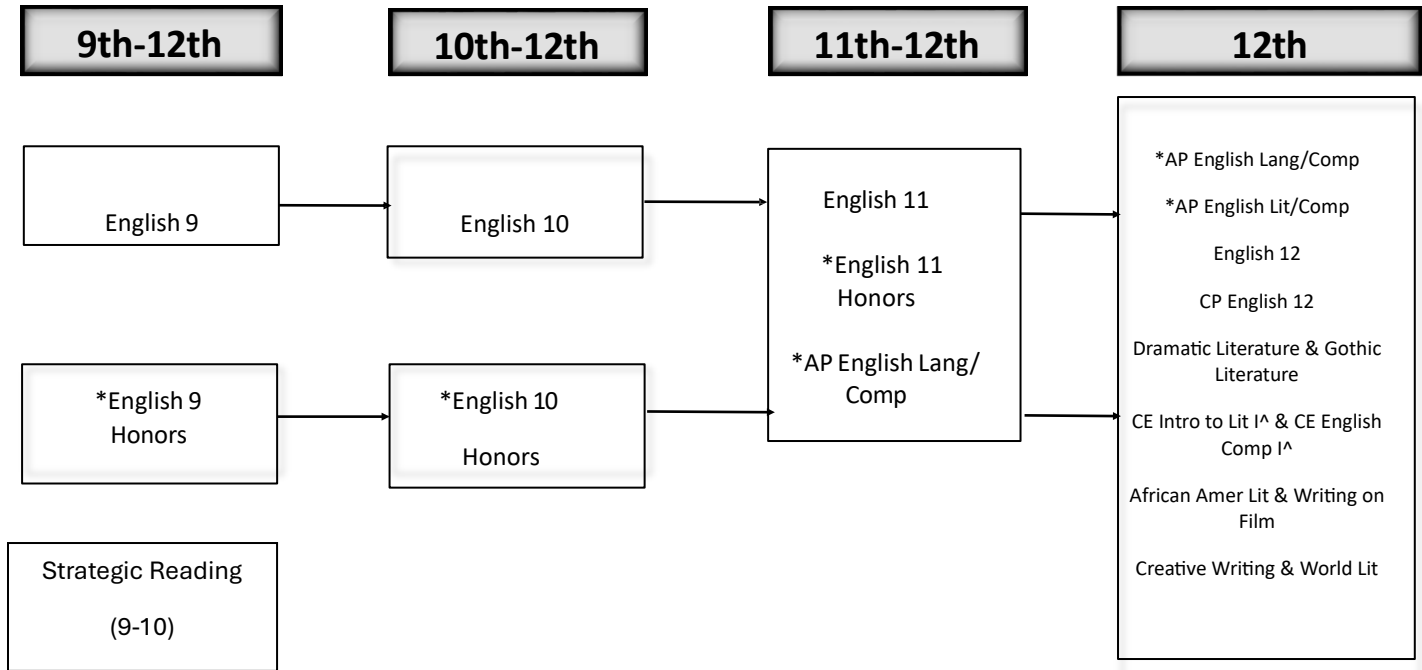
9th-12th

10th-12th

11th-12th

12th

English 9

English 10

English 11

*English 11 Honors

*AP English Lang/ Comp

*English 9 Honors

*English 10 Honors

Strategic Reading

(9-10)

*AP English Lang/Comp

*AP English Lit/Comp

English 12

CP English 12

Dramatic Literature & Gothic Literature

CE Intro to Lit I^ & CE English Comp I^

African Amer Lit & Writing on Film

Creative Writing & World Lit